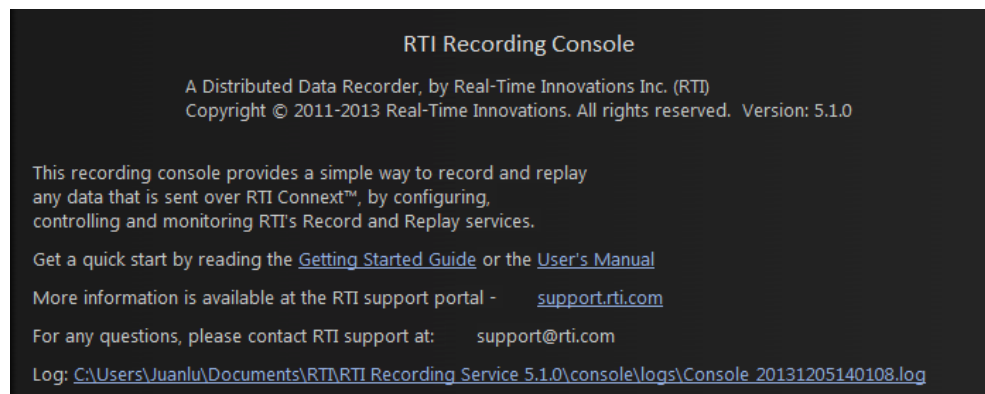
RTI Recording Console

A Distributed Data Recorder, by Real-Time Innovations Inc. (RTI)
Copyright © 2011-2013 Real-Time Innovations. All rights reserved. Version: 5.1.0

This recording console provides a simple way to record and replay any data that is sent over RTI Connext™, by configuring, controlling and monitoring RTI's Record and Replay services.

Get a quick start by reading the Getting Started Guide or the User's Manual

More information is available at the RTI support portal - support.rti.com

For any questions, please contact RTI support at: support@rti.com

Log: C:\Users\Juanlu\Documents\RTI\RTI Recording Service 5.1.0\console\logs\Console_20131205140108.log